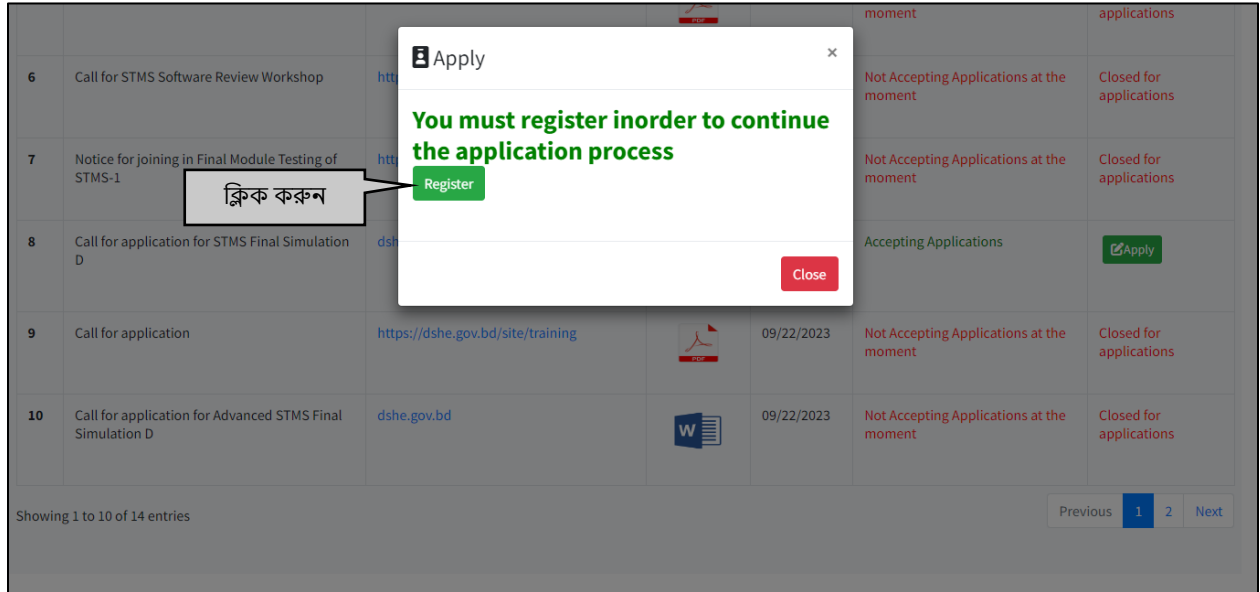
| | | | | | |
|---|---|---|---|---|---|
| | | PDF | | moment | applications |
| 6 | Call for STMS Software Review Workshop | http | | Not Accepting Applications at the moment | Closed for applications |
| 7 | Notice for joining in Final Module Testing of STMS-1 | http | | Not Accepting Applications at the moment | Closed for applications |
| 8 | Call for application for STMS Final Simulation D | dsh | | Accepting Applications | Apply |
| 9 | Call for application | https://dshe.gov.bd/site/training | PDF | 09/22/2023 | Not Accepting Applications at the moment | Closed for applications |
| 10 | Call for application for Advanced STMS Final Simulation D | dshe.gov.bd | W | 09/22/2023 | Not Accepting Applications at the moment | Closed for applications |

Showing 1 to 10 of 14 entries

Previous 1 2 Next

Apply ×

You must register inorder to continue the application process

Register

ক্লিক করুন

Close